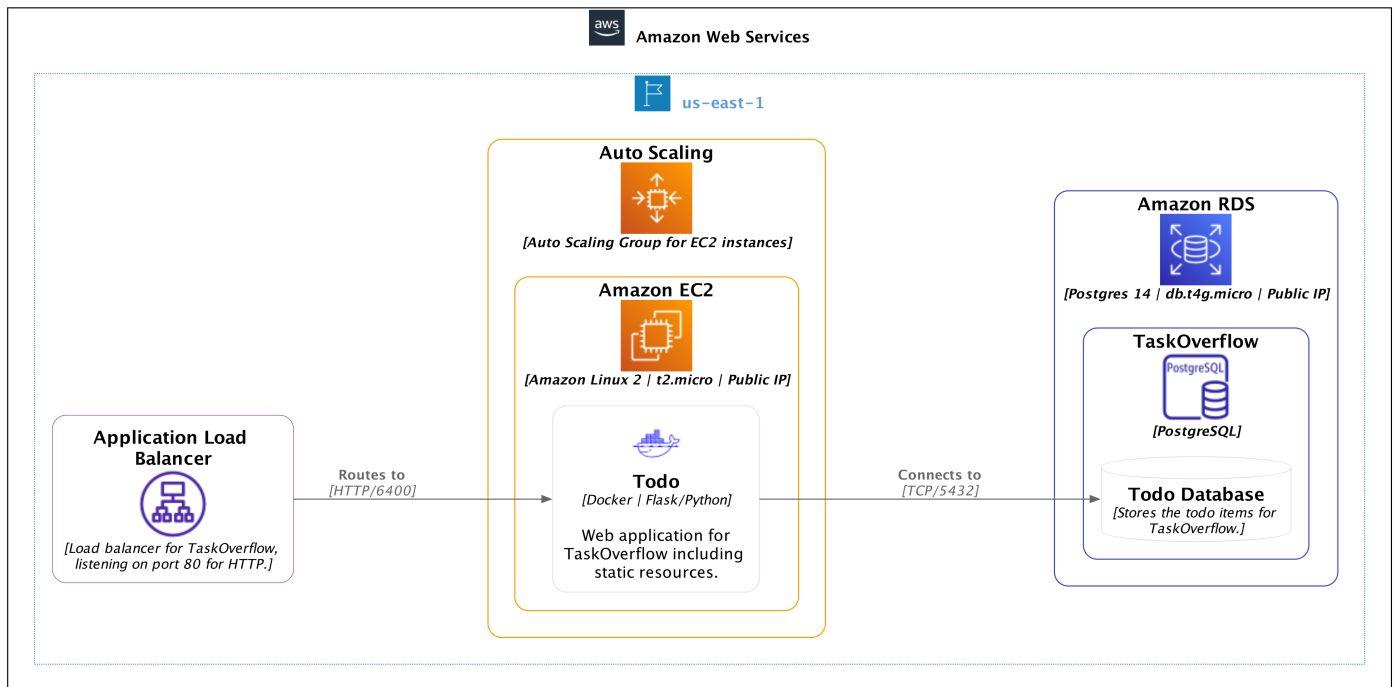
aws

Amazon Web Services

us-east-1

Auto Scaling

[Auto Scaling Group for EC2 instances]

Amazon EC2

[Amazon Linux 2 | t2.micro | Public IP]

Todo
[Docker | Flask/Python]

Web application for TaskOverflow including static resources.

Application Load Balancer

[Load balancer for TaskOverflow, listening on port 80 for HTTP.]

Routes to
[HTTP/6400]

Connects to
[TCP/5432]

Amazon RDS

[Postgres 14 | db.t4g.micro | Public IP]

TaskOverflow

PostgreSQL

[PostgreSQL]

Todo Database
[Stores the todo items for TaskOverflow.]